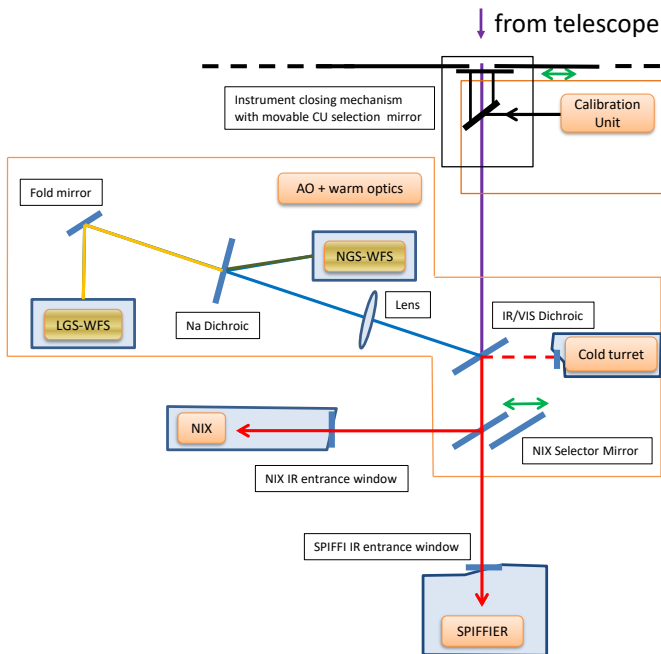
from telescope

Instrument closing mechanism with movable CU selection mirror

Calibration Unit

Fold mirror

AO + warm optics

NGS-WFS

LGS-WFS

Na Dichroic

Lens

IR/VIS Dichroic

Cold turret

NIX

NIX Selector Mirror

NIX IR entrance window

SPIFFI IR entrance window

SPIFFIER